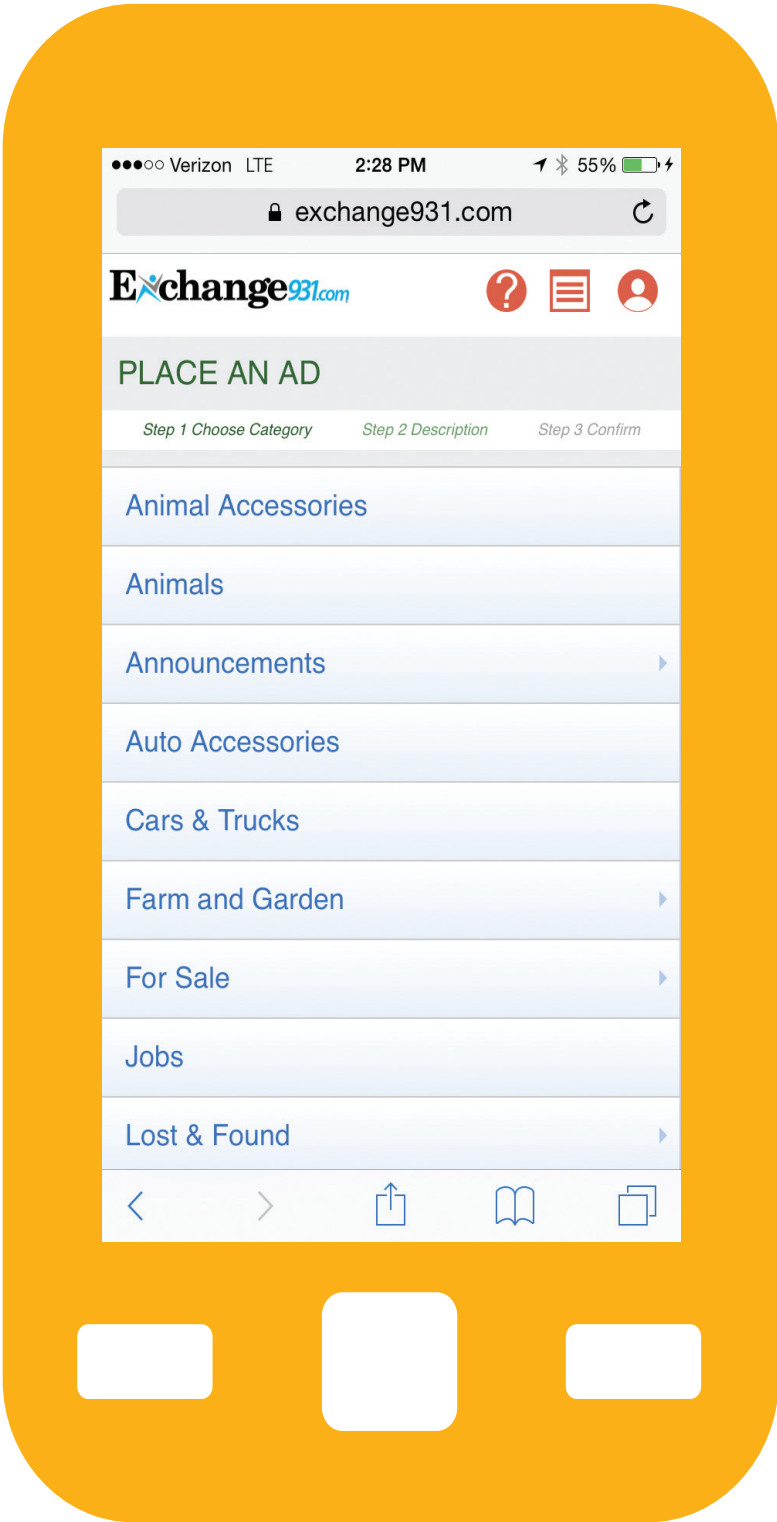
●●●○○ Verizon LTE 2:28 PM 55%

exchange931.com

Exchange931.com

?

PLACE AN AD

Step 1 Choose Category Step 2 Description Step 3 Confirm

Animal Accessories

Animals

Announcements

Auto Accessories

Cars & Trucks

Farm and Garden

For Sale

Jobs

Lost & Found